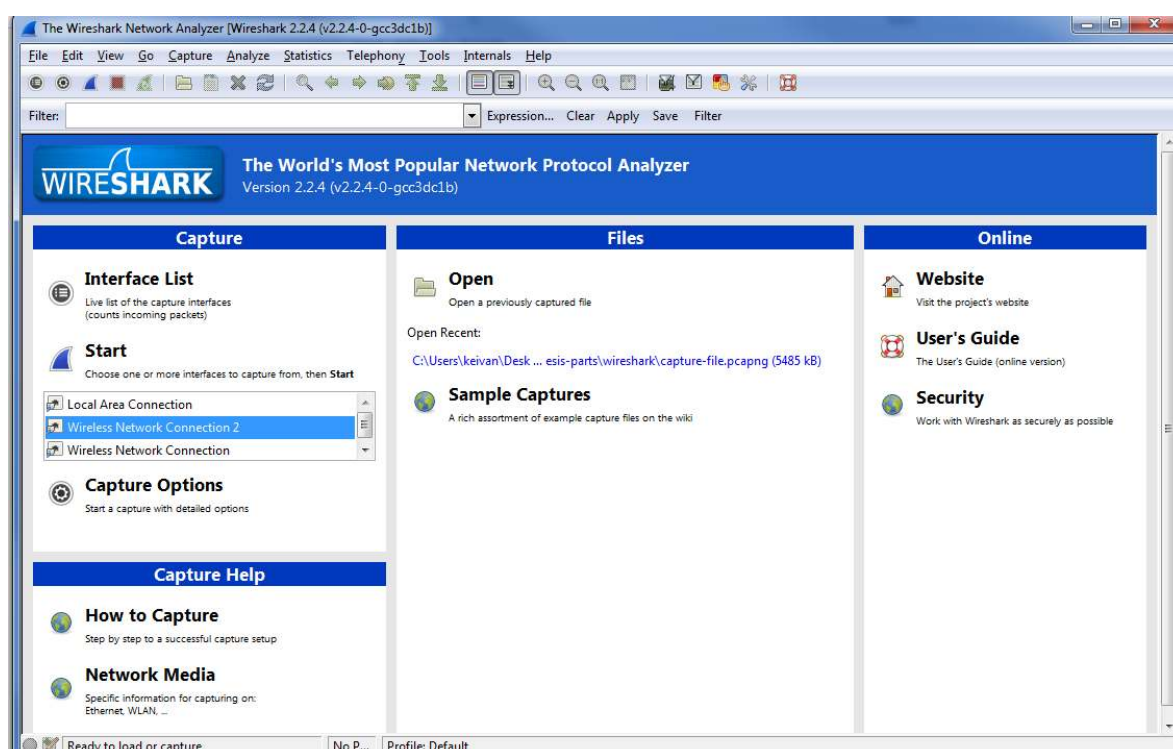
The Wireshark Network Analyzer [Wireshark 2.2.4 (v2.2.4-0-gcc3dc1b)]

File Edit View Go Capture Analyze Statistics Telephony Tools Internals Help

Filter: Expression... Clear Apply Save Filter

WIRESHARK
The World's Most Popular Network Protocol Analyzer
Version 2.2.4 (v2.2.4-0-gcc3dc1b)

Capture

Interface List
Live list of the capture interfaces (counts incoming packets)

Start
Choose one or more interfaces to capture from, then Start

Local Area Connection
Wireless Network Connection 2
Wireless Network Connection

Capture Options
Start a capture with detailed options

Capture Help

How to Capture
Step by step to a successful capture setup

Network Media
Specific information for capturing on: Ethernet, WLAN, ...

Files

Open
Open a previously captured file

Open Recent:
C:\Users\keivan\Desk ... esis-parts\wireshark\capture-file.pcapng (5485 kB)

Sample Captures
A rich assortment of example capture files on the wiki

Online

Website
Visit the project's website

User's Guide
The User's Guide (online version)

Security
Work with Wireshark as securely as possible

Ready to load or capture | No P... | Profile: Default